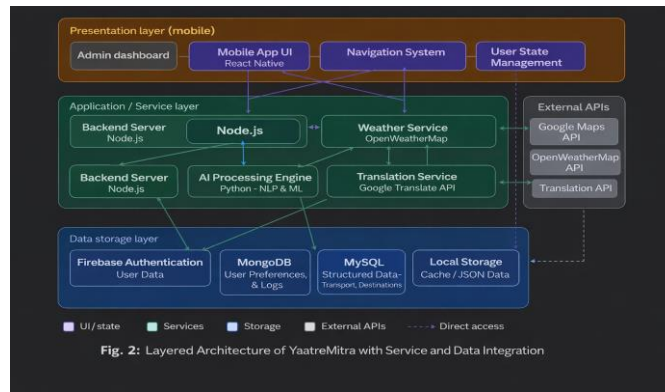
Presentation layer (mobile)

Admin dashboard

Mobile App UI
React Native

Navigation System

User State Management

Application / Service layer

Backend Server
Node.js

Node.js

Weather Service
OpenWeatherMap

Backend Server
Node.js

AI Processing Engine
Python - NLP & ML

Translation Service
Google Translate API

External APIs

Google Maps API

OpenWeatherMap API

Translation API

Data storage layer

Firebase Authentication
User Data

MongoDB
User Preferences, & Logs

MySQL
Structured Data-
Transport, Destinations

Local Storage
Cache / JSON Data

UI/state
Services
Storage
External APIs
Direct access

Fig. 2: Layered Architecture of YaatreMitra with Service and Data Integration